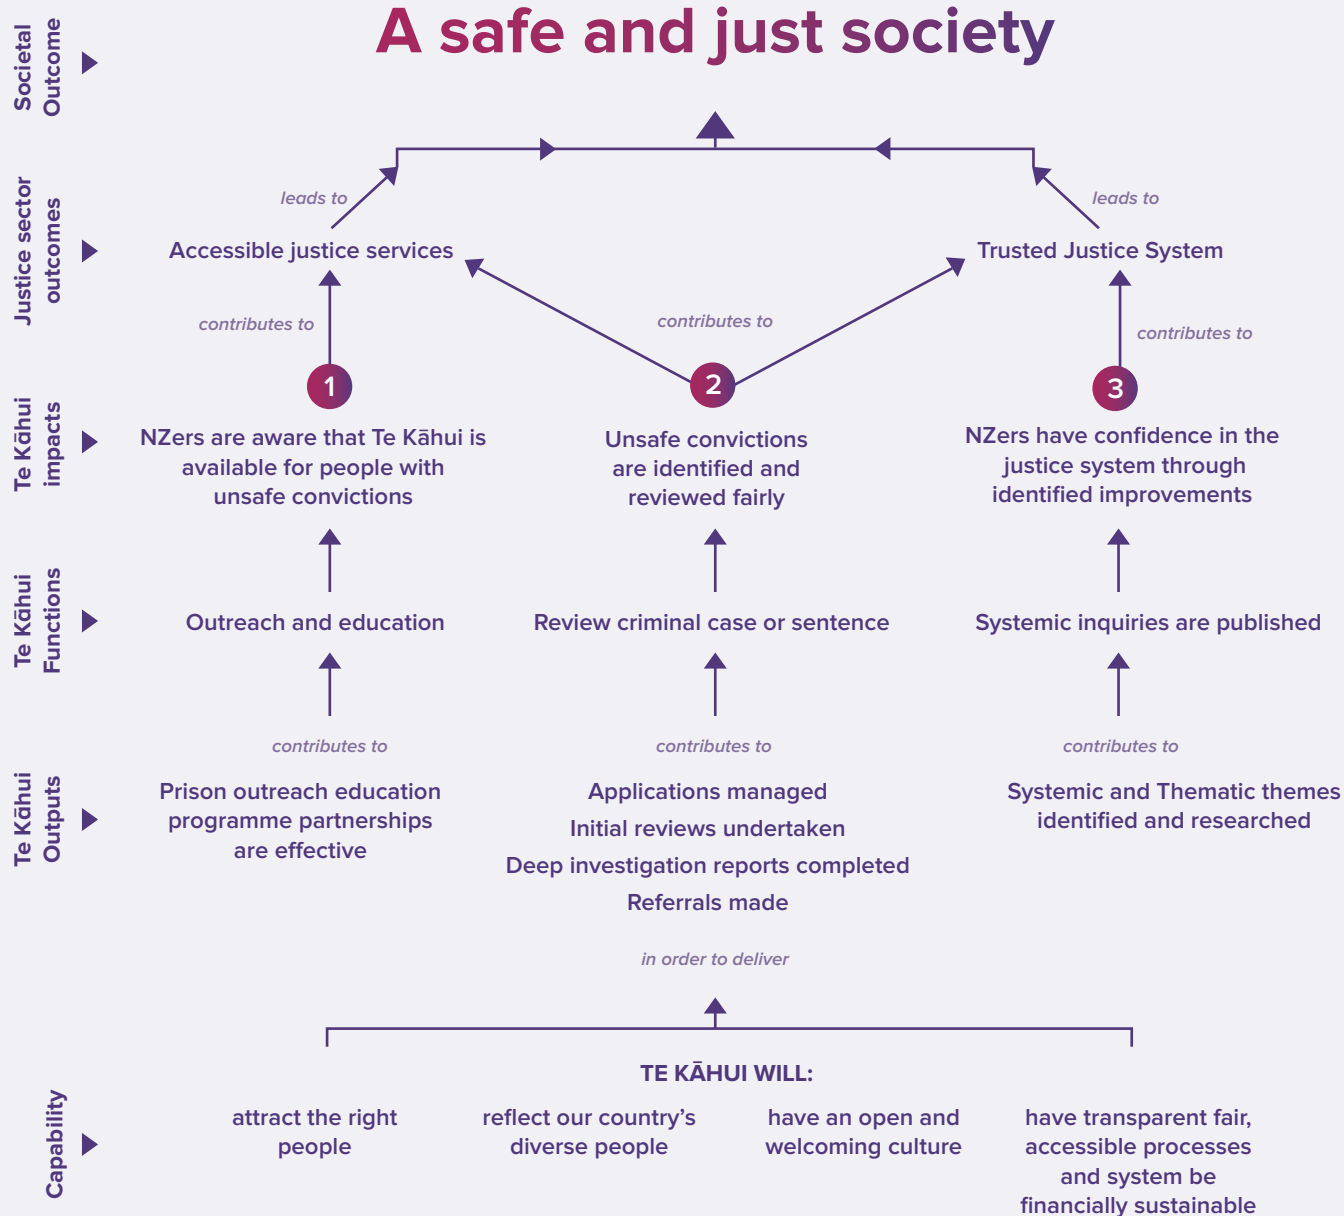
Societal Outcome

A safe and just society

Justice sector outcomes

leads to

leads to

Accessible justice services

Trusted Justice System

contributes to

contributes to

contributes to

Te Kāhui impacts

1

2

3

NZers are aware that Te Kāhui is available for people with unsafe convictions

Unsafe convictions are identified and reviewed fairly

NZers have confidence in the justice system through identified improvements

Te Kāhui Functions

Outreach and education

Review criminal case or sentence

Systemic inquiries are published

contributes to

contributes to

contributes to

Te Kāhui Outputs

Prison outreach education programme partnerships are effective

Applications managed
Initial reviews undertaken
Deep investigation reports completed
Referrals made

Systemic and Thematic themes identified and researched

in order to deliver

Capability

TE KĀHUI WILL:

attract the right people

reflect our country's diverse people

have an open and welcoming culture

have transparent fair, accessible processes and system be financially sustainable